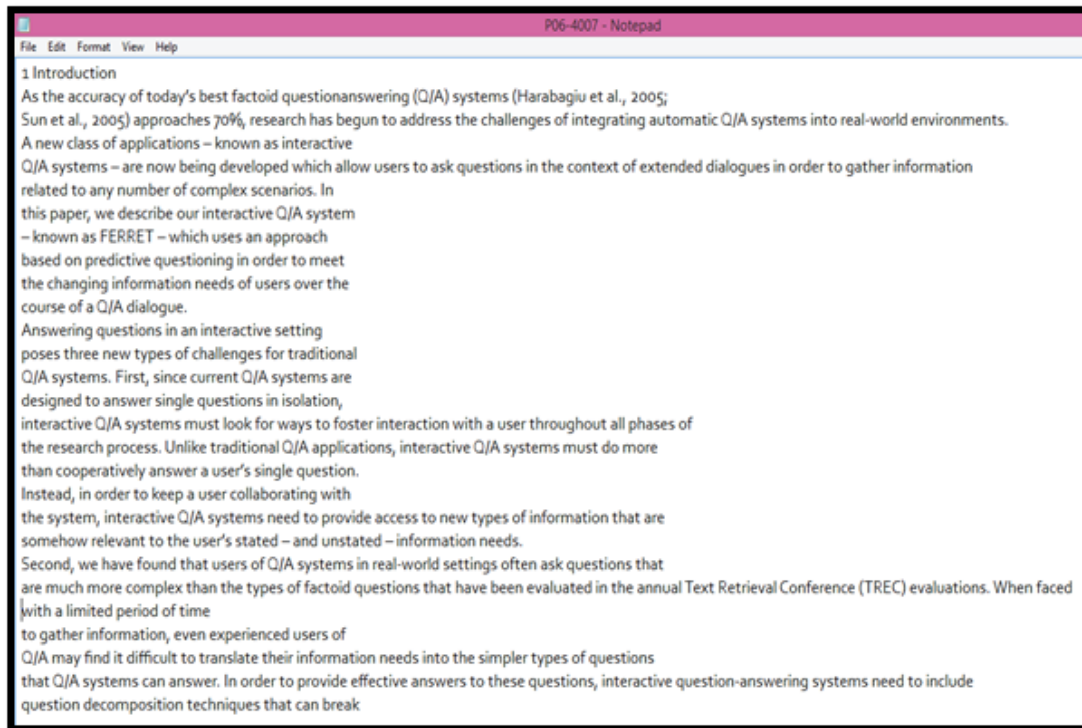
P06-4007 - Notepad
File Edit Format View Help
1 Introduction
As the accuracy of today's best factoid questionanswering (Q/A) systems (Harabagiu et al., 2005; Sun et al., 2005) approaches 70%, research has begun to address the challenges of integrating automatic Q/A systems into real-world environments.
A new class of applications – known as interactive Q/A systems – are now being developed which allow users to ask questions in the context of extended dialogues in order to gather information related to any number of complex scenarios. In this paper, we describe our interactive Q/A system – known as FERRET – which uses an approach based on predictive questioning in order to meet the changing information needs of users over the course of a Q/A dialogue.
Answering questions in an interactive setting poses three new types of challenges for traditional Q/A systems. First, since current Q/A systems are designed to answer single questions in isolation, interactive Q/A systems must look for ways to foster interaction with a user throughout all phases of the research process. Unlike traditional Q/A applications, interactive Q/A systems must do more than cooperatively answer a user's single question.
Instead, in order to keep a user collaborating with the system, interactive Q/A systems need to provide access to new types of information that are somehow relevant to the user's stated – and unstated – information needs.
Second, we have found that users of Q/A systems in real-world settings often ask questions that are much more complex than the types of factoid questions that have been evaluated in the annual Text Retrieval Conference (TREC) evaluations. When faced with a limited period of time to gather information, even experienced users of Q/A may find it difficult to translate their information needs into the simpler types of questions that Q/A systems can answer. In order to provide effective answers to these questions, interactive question-answering systems need to include question decomposition techniques that can break